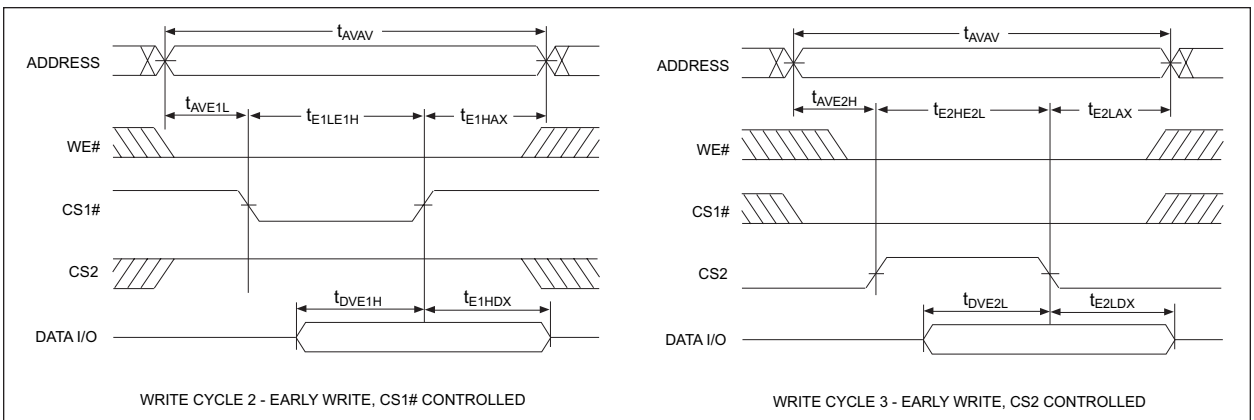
$t_{AVAV}$

ADDRESS

$t_{AVE1L}$ $t_{E1LE1H}$ $t_{E1HAX}$

WE#

CS1#

CS2

$t_{DVE1H}$ $t_{E1HDX}$

DATA I/O

WRITE CYCLE 2 - EARLY WRITE, CS1# CONTROLLED

$t_{AVAV}$

ADDRESS

$t_{AVE2H}$ $t_{E2HE2L}$ $t_{E2LAX}$

WE#

CS1#

CS2

$t_{DVE2L}$ $t_{E2LDX}$

DATA I/O

WRITE CYCLE 3 - EARLY WRITE, CS2 CONTROLLED